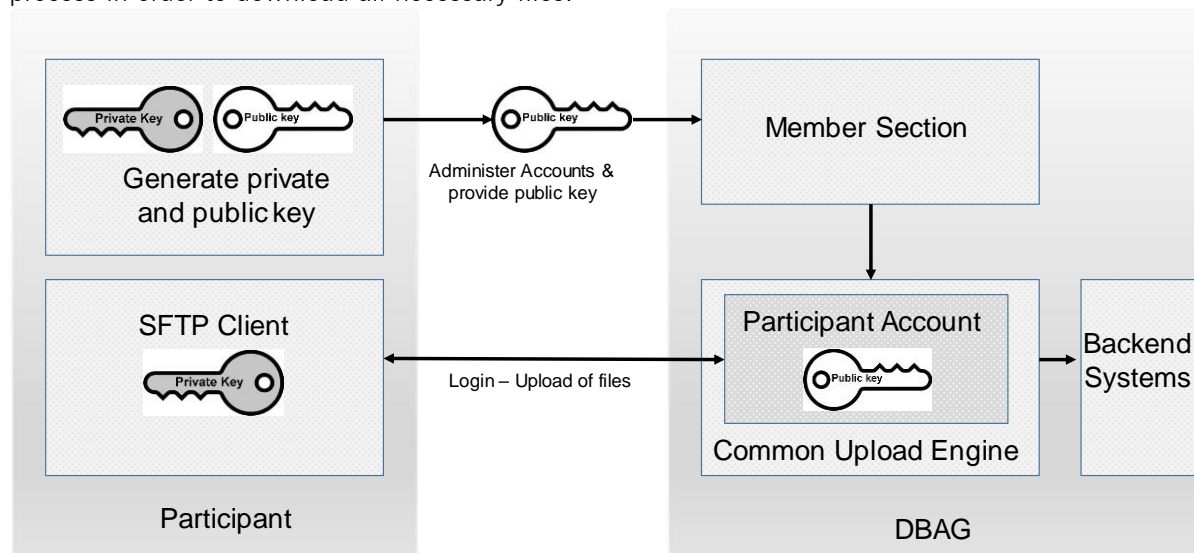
process in order to download all necessary files.

Private Key
Public key
Generate private and public key

Public key
Administer Accounts & provide public key

Member Section

SFTP Client
Private Key

Login – Upload of files

Participant Account
Public key
Common Upload Engine

Backend Systems

Participant

DBAG